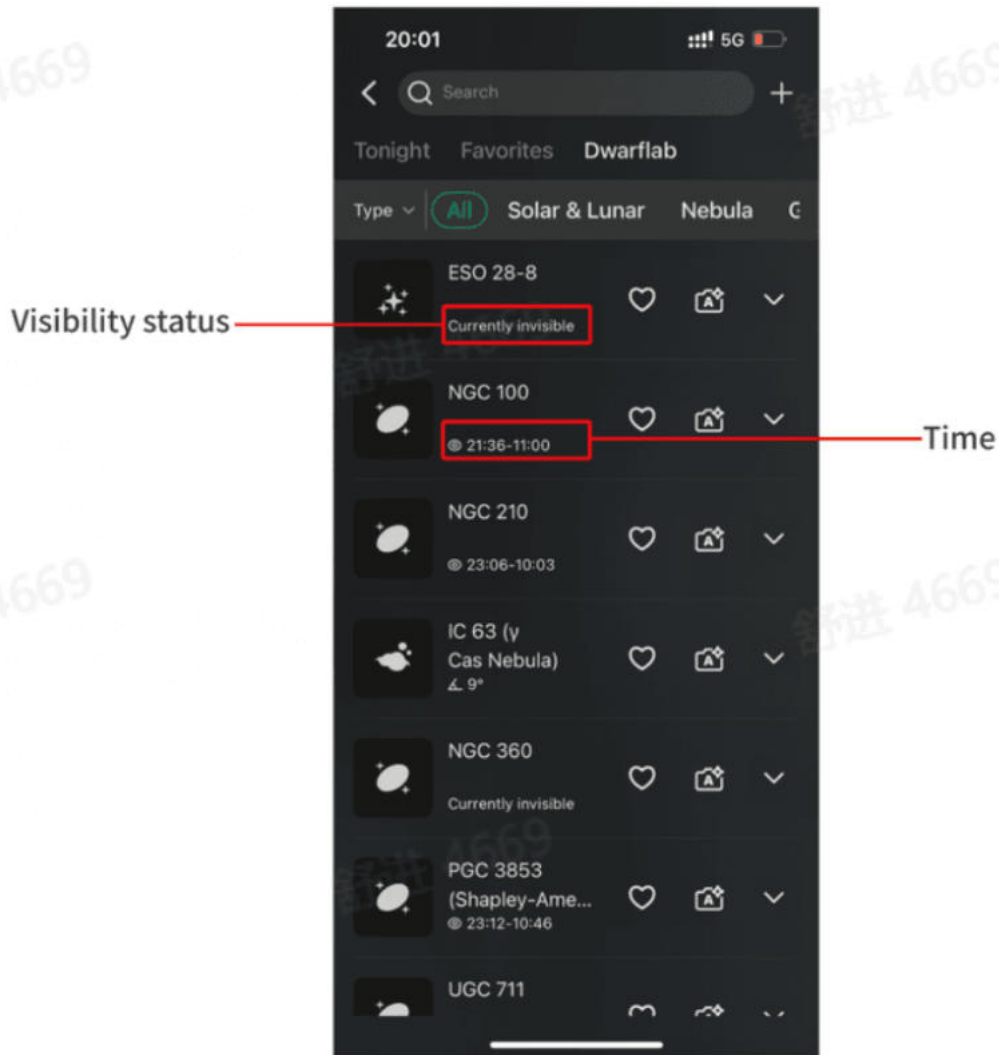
20:01

5G

Search

Tonight Favorites Dwarflab

Type All Solar & Lunar Nebula G

ESO 28-8
Currently invisible

Visibility status

NGC 100
21:36-11:00

Time

NGC 210
23:06-10:03

IC 63 (γ Cas Nebula)
9°

NGC 360
Currently invisible

PGC 3853 (Shapley-Ame...
23:12-10:46

UGC 711

舒进 4669